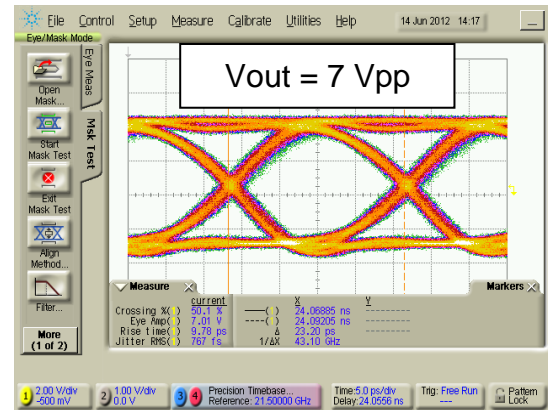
File Control Setup Measure Calibrate Utilities Help 14 Jun 2012 14:17

Eye/Mask Mode

Open Mask...

Start Mask Test

Exit Mask Test

Align Method...

Filter...

More (1 of 2)

Eye Meas

Mask Test

Vout = 7 Vpp

Measure

Markers

| | current | | X | Y |
|---|---|---|---|---|
| Crossing %( ) | 50.1 % | ----( ) | 24.06885 ns | --------- |
| Eye Amp( ) | 7.01 V | ----( ) | 24.09205 ns | --------- |
| Rise time( ) | 9.78 ps | Δ | 23.20 ps | --------- |
| Jitter RMS( ) | 767 fs | 1/ΔX | 43.10 GHz | |

1 2.00 V/div -500 mV

2 1.00 V/div 0.0 V

3 4 Precision Timebase... Reference: 21.50000 GHz

Time:5.0 ps/div Delay:24.0556 ns

Trig: Free Run ---

Pattern Lock